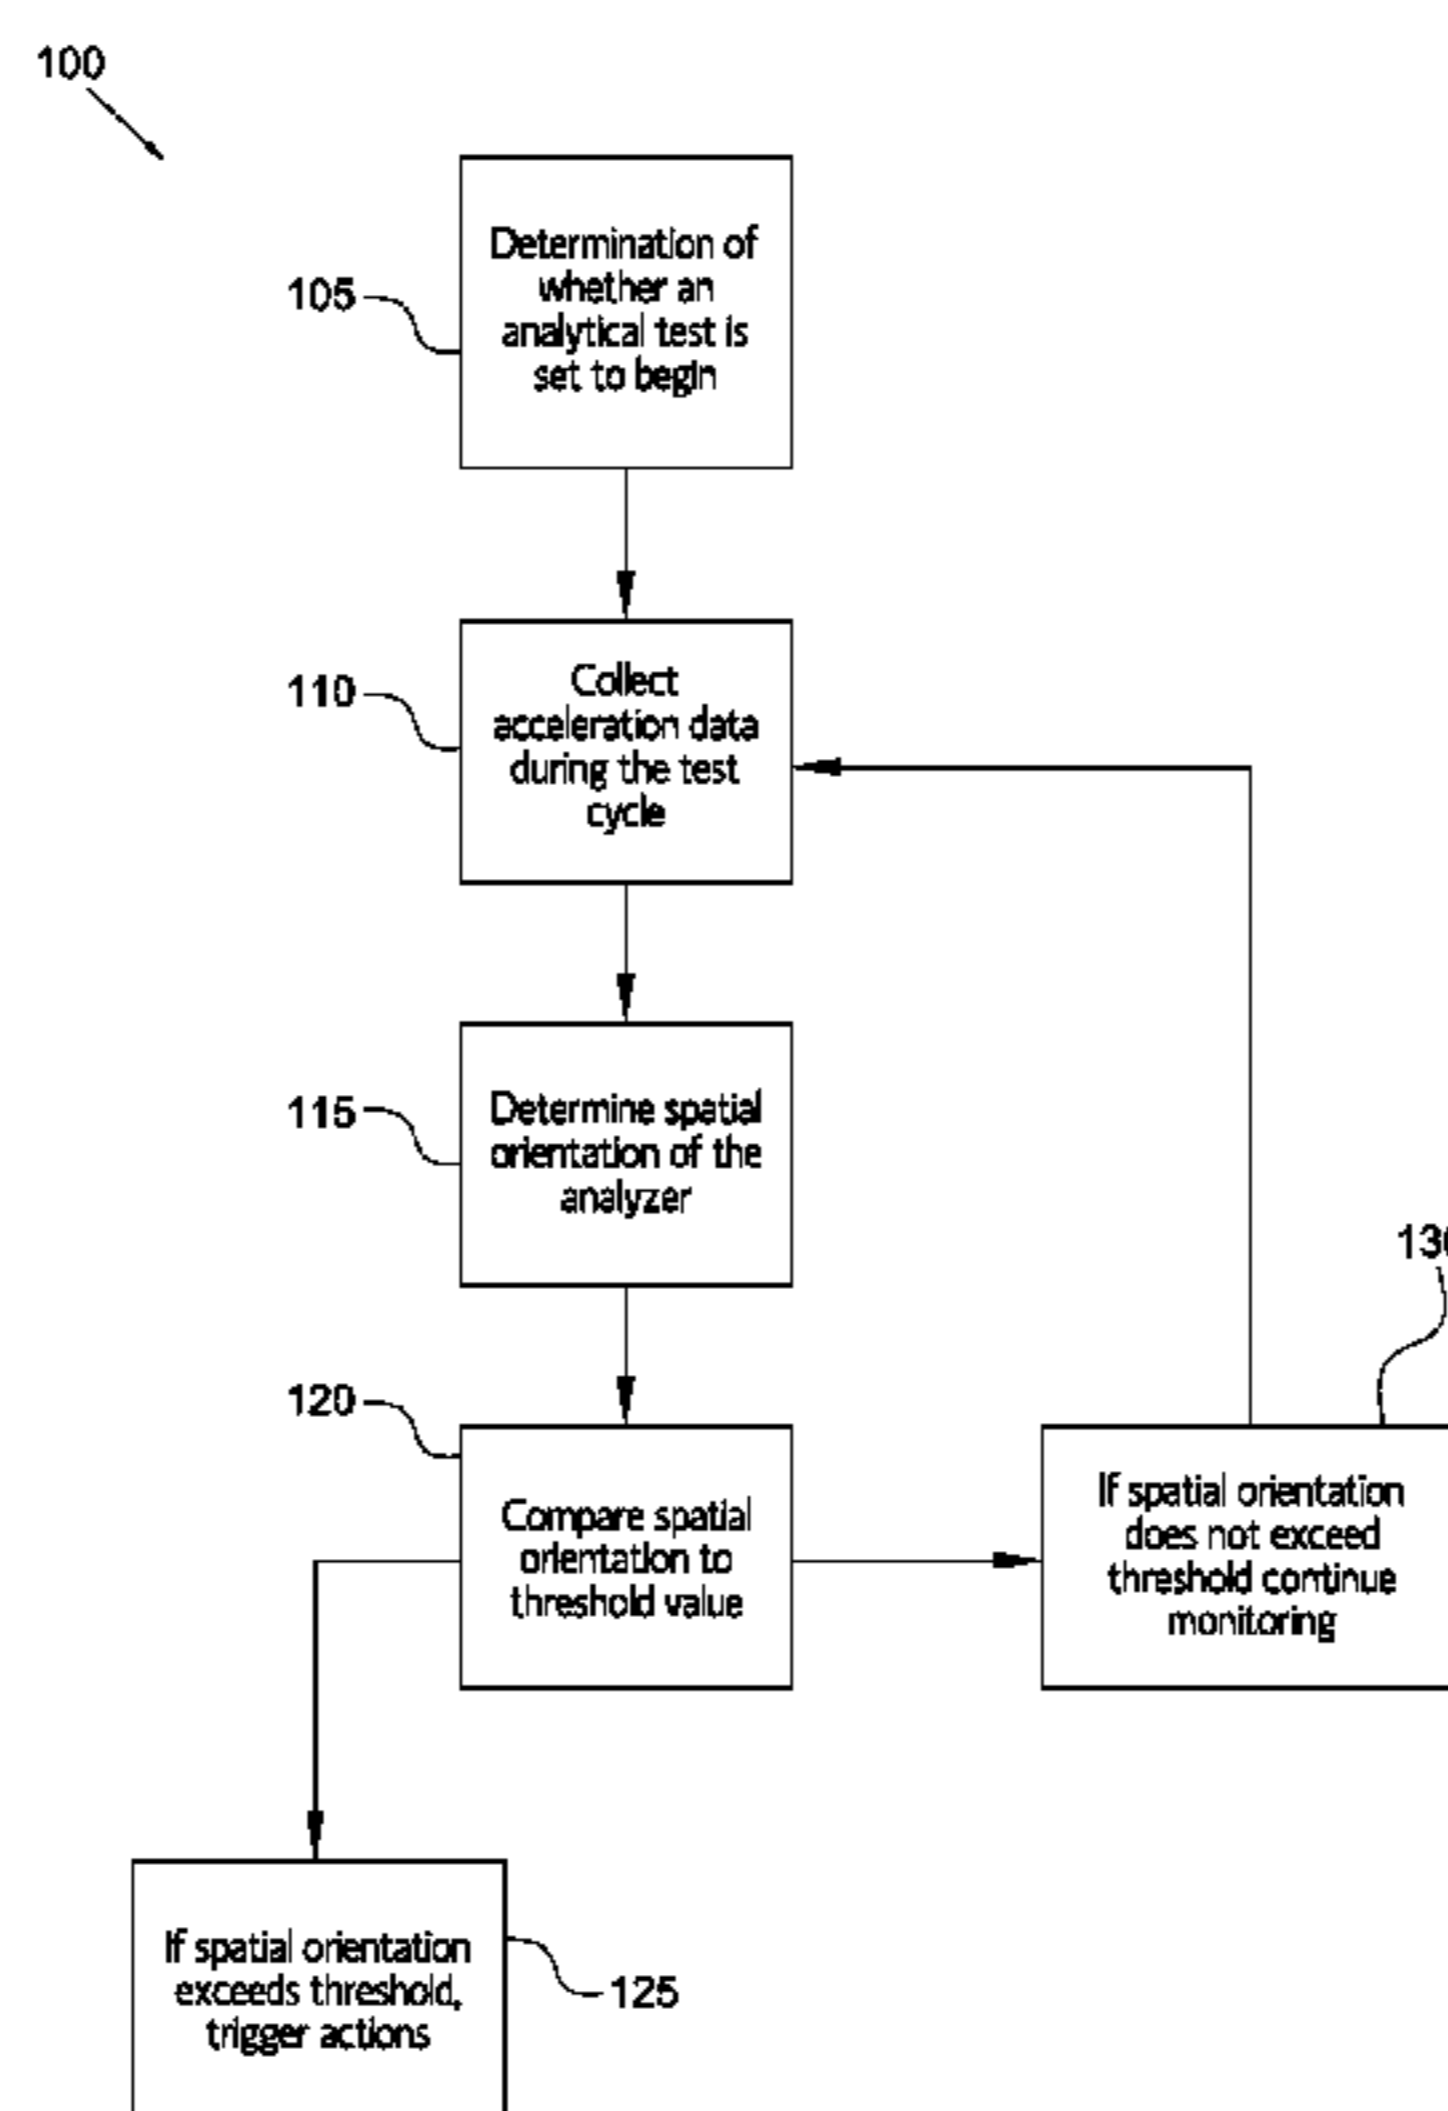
100

105

Determination of whether an analytical test is set to begin

110

Collect acceleration data during the test cycle

115

Determine spatial orientation of the analyzer

130

120

Compare spatial orientation to threshold value

If spatial orientation does not exceed threshold continue monitoring

If spatial orientation exceeds threshold, trigger actions

125